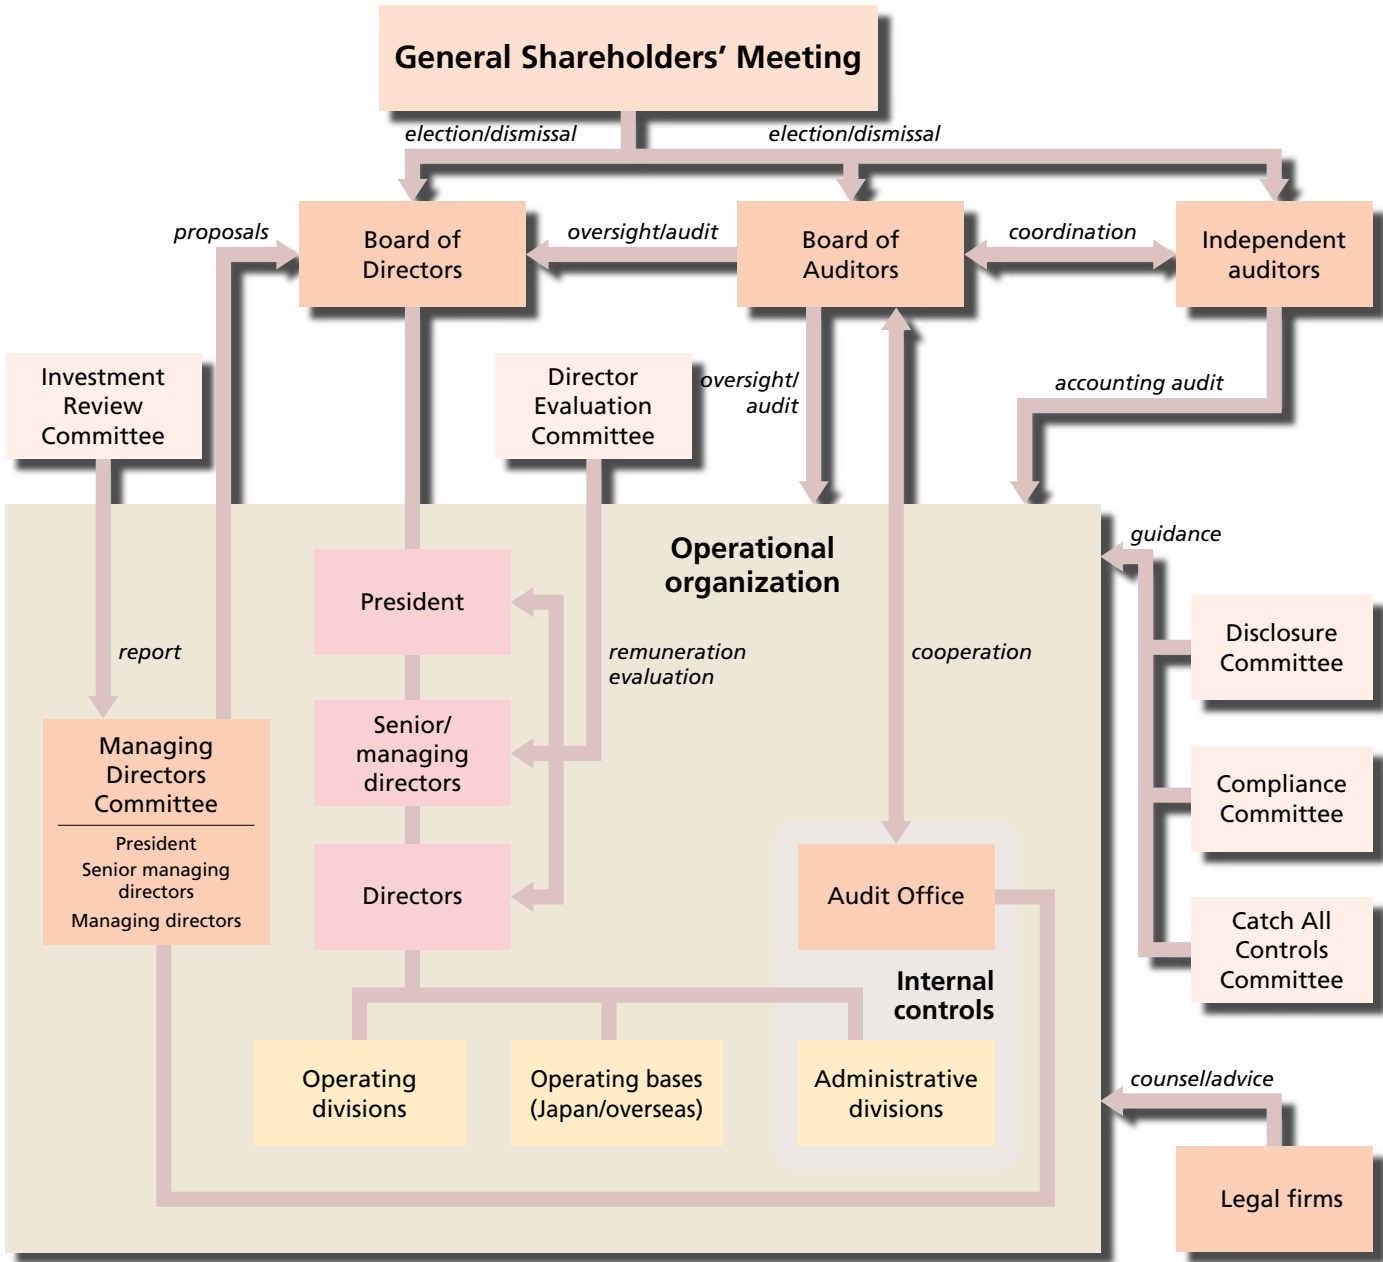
General Shareholders' Meeting

election/dismissal

election/dismissal

proposals

Board of Directors

oversight/audit

Board of Auditors

coordination

Independent auditors

Investment Review Committee

Director Evaluation Committee

oversight/ audit

accounting audit

Operational organization

guidance

President

report

remuneration evaluation

cooperation

Disclosure Committee

Managing Directors Committee

President
Senior managing directors
Managing directors

Senior/ managing directors

Compliance Committee

Directors

Audit Office

Catch All Controls Committee

Internal controls

Operating divisions

Operating bases (Japan/overseas)

Administrative divisions

counsel/advice

Legal firms